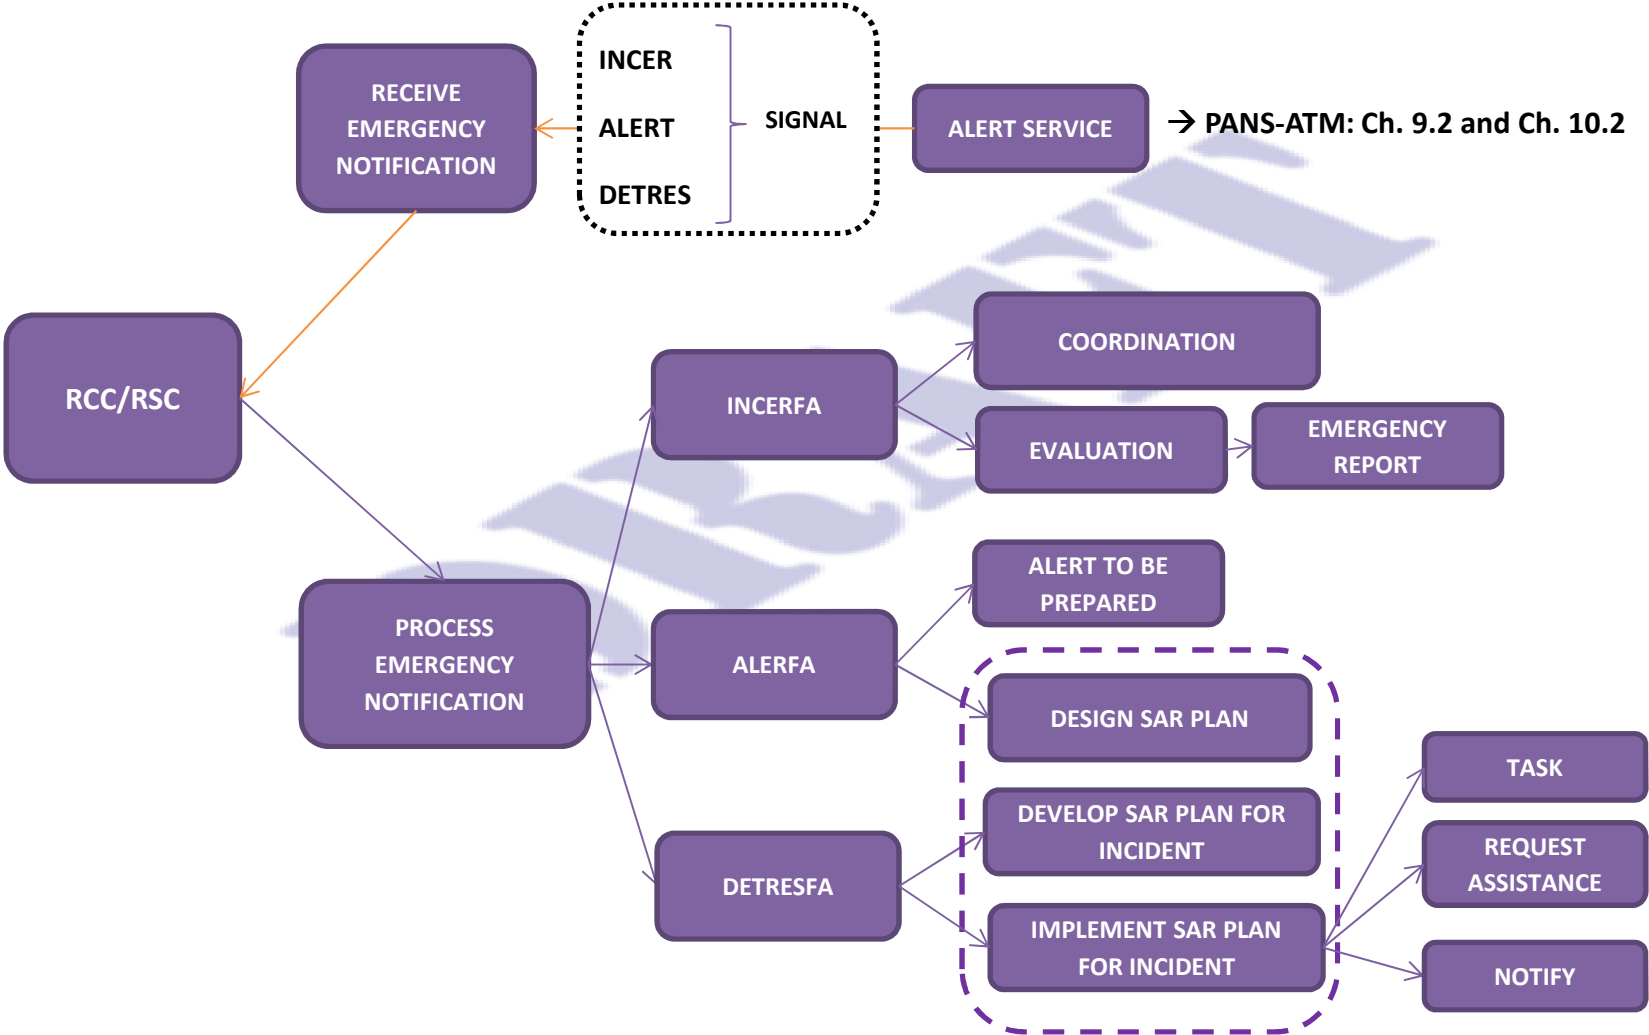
RECEIVE EMERGENCY NOTIFICATION

INCER

ALERT

DETRES

SIGNAL

ALERT SERVICE

→ PANS-ATM: Ch. 9.2 and Ch. 10.2

RCC/RSC

COORDINATION

INCERFA

EVALUATION

EMERGENCY REPORT

ALERT TO BE PREPARED

PROCESS EMERGENCY NOTIFICATION

ALERFA

DESIGN SAR PLAN

TASK

DEVELOP SAR PLAN FOR INCIDENT

REQUEST ASSISTANCE

DETRESFA

IMPLEMENT SAR PLAN FOR INCIDENT

NOTIFY